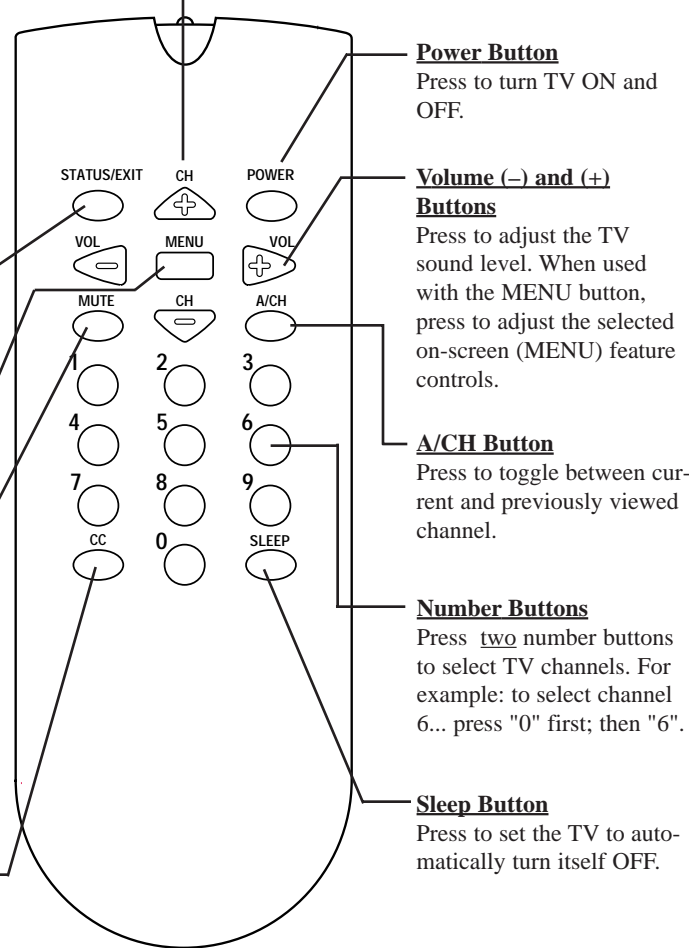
STATUS/EXIT
CH
POWER
VOL
MENU
VOL
MUTE
CH
A/CH
1
2
3
4
5
6
7
8
9
CC
0
SLEEP

**Power Button**
Press to turn TV ON and OFF.

**Volume (–) and (+) Buttons**
Press to adjust the TV sound level. When used with the MENU button, press to adjust the selected on-screen (MENU) feature controls.

**A/CH Button**
Press to toggle between current and previously viewed channel.

**Number Buttons**
Press two number buttons to select TV channels. For example: to select channel 6... press "0" first; then "6".

**Sleep Button**
Press to set the TV to automatically turn itself OFF.